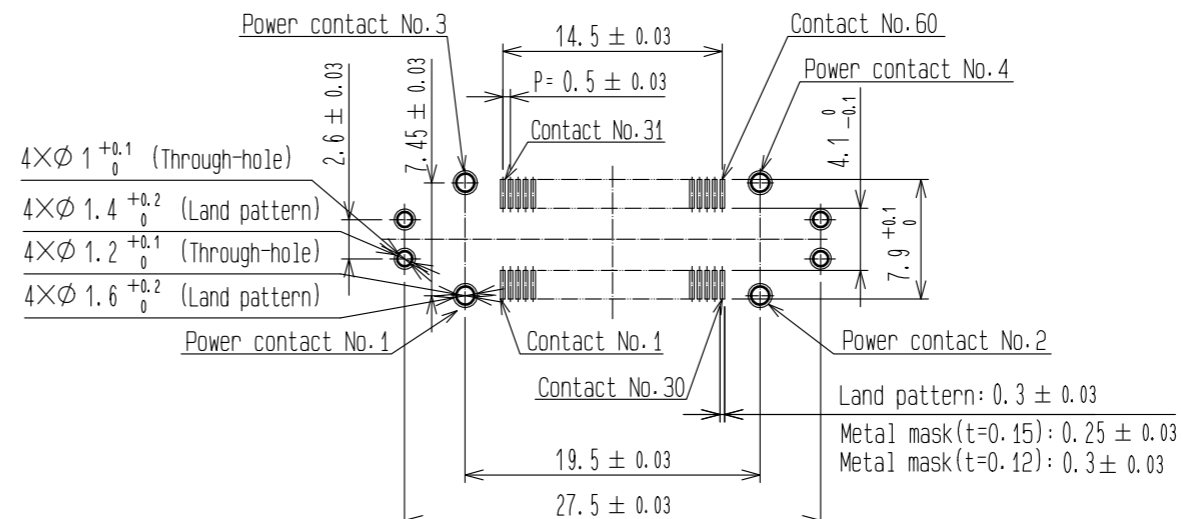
Power contact No.3

14.5 ± 0.03

Contact No.60

P= 0.5 ± 0.03

Power contact No.4

2.6 ± 0.03

7.45 ± 0.03

Contact No.31

$4.1^{0}_{-0.1}$

$4\times\phi\ 1^{+0.1}_{0}$ (Through-hole)

$4\times\phi\ 1.4^{+0.2}_{0}$ (Land pattern)

$4\times\phi\ 1.2^{+0.1}_{0}$ (Through-hole)

$4\times\phi\ 1.6^{+0.2}_{0}$ (Land pattern)

$7.9^{+0.1}_{0}$

Power contact No.1

Contact No.1

Power contact No.2

Contact No.30

Land pattern: 0.3 ± 0.03

Metal mask(t=0.15): 0.25 ± 0.03

Metal mask(t=0.12): 0.3 ± 0.03

19.5 ± 0.03

27.5 ± 0.03